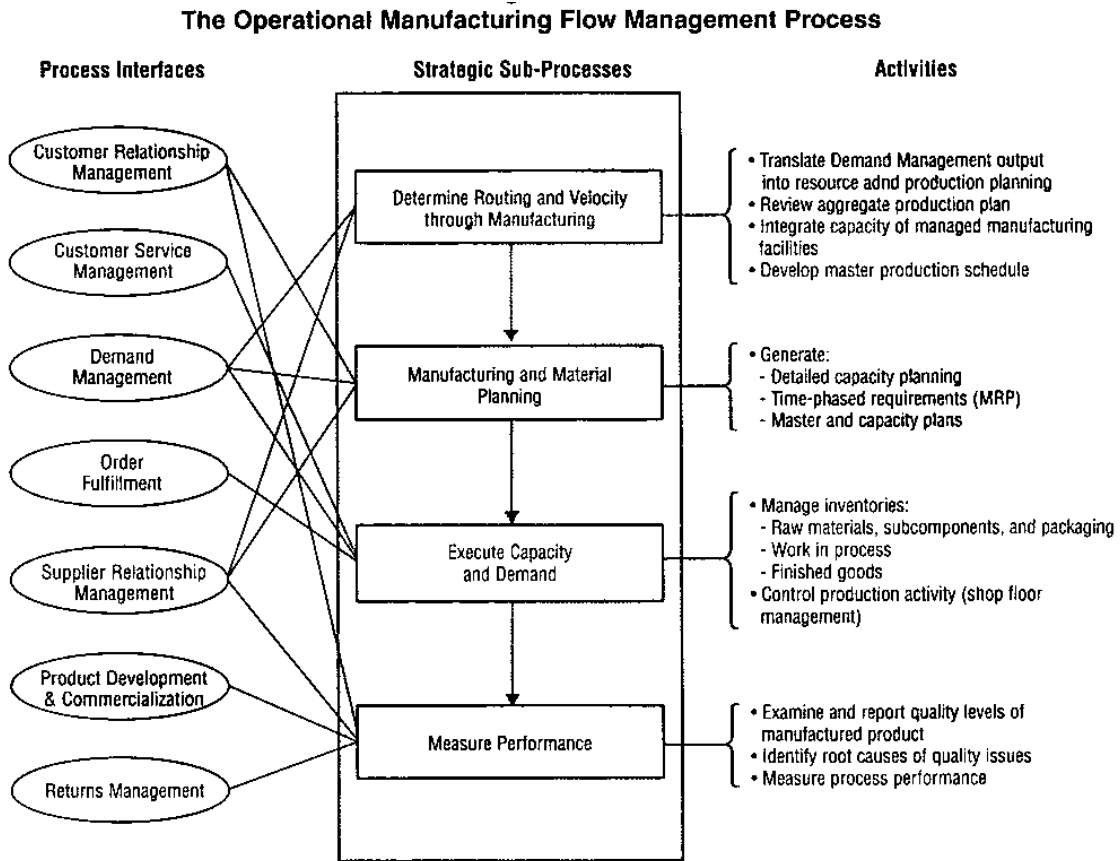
The Operational Manufacturing Flow Management Process

Process Interfaces

Customer Relationship Management

Customer Service Management

Demand Management

Order Fulfillment

Supplier Relationship Management

Product Development & Commercialization

Returns Management

Strategic Sub-Processes

Determine Routing and Velocity through Manufacturing

Manufacturing and Material Planning

Execute Capacity and Demand

Measure Performance

Activities

• Translate Demand Management output into resource adnd production planning
• Review aggregate production plan
• Integrate capacity of managed manufacturing facilities
• Develop master production schedule

• Generate:
- Detailed capacity planning
- Time-phased requirements (MRP)
- Master and capacity plans

• Manage inventories:
- Raw materials, subcomponents, and packaging
- Work in process
- Finished goods
• Control production activity (shop floor management)

• Examine and report quality levels of manufactured product
• Identify root causes of quality issues
• Measure process performance